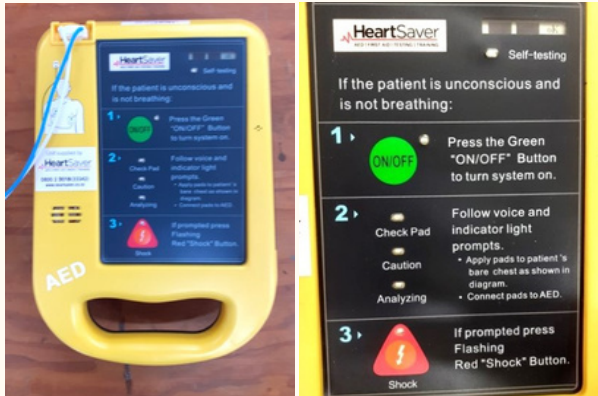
HeartSaver
AED | FIRST AID | TESTING | TRAINING
Self-testing

If the patient is unconscious and is not breathing:

1
ON/OFF
Press the Green "ON/OFF" Button to turn system on.

2
Check Pad
Caution
Analyzing
Follow voice and indicator light prompts.
• Apply pads to patient 's bare chest as shown in diagram.
• Connect pads to AED.

3
Shock
If prompted press Flashing Red "Shock" Button.

AED

HeartSaver
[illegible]